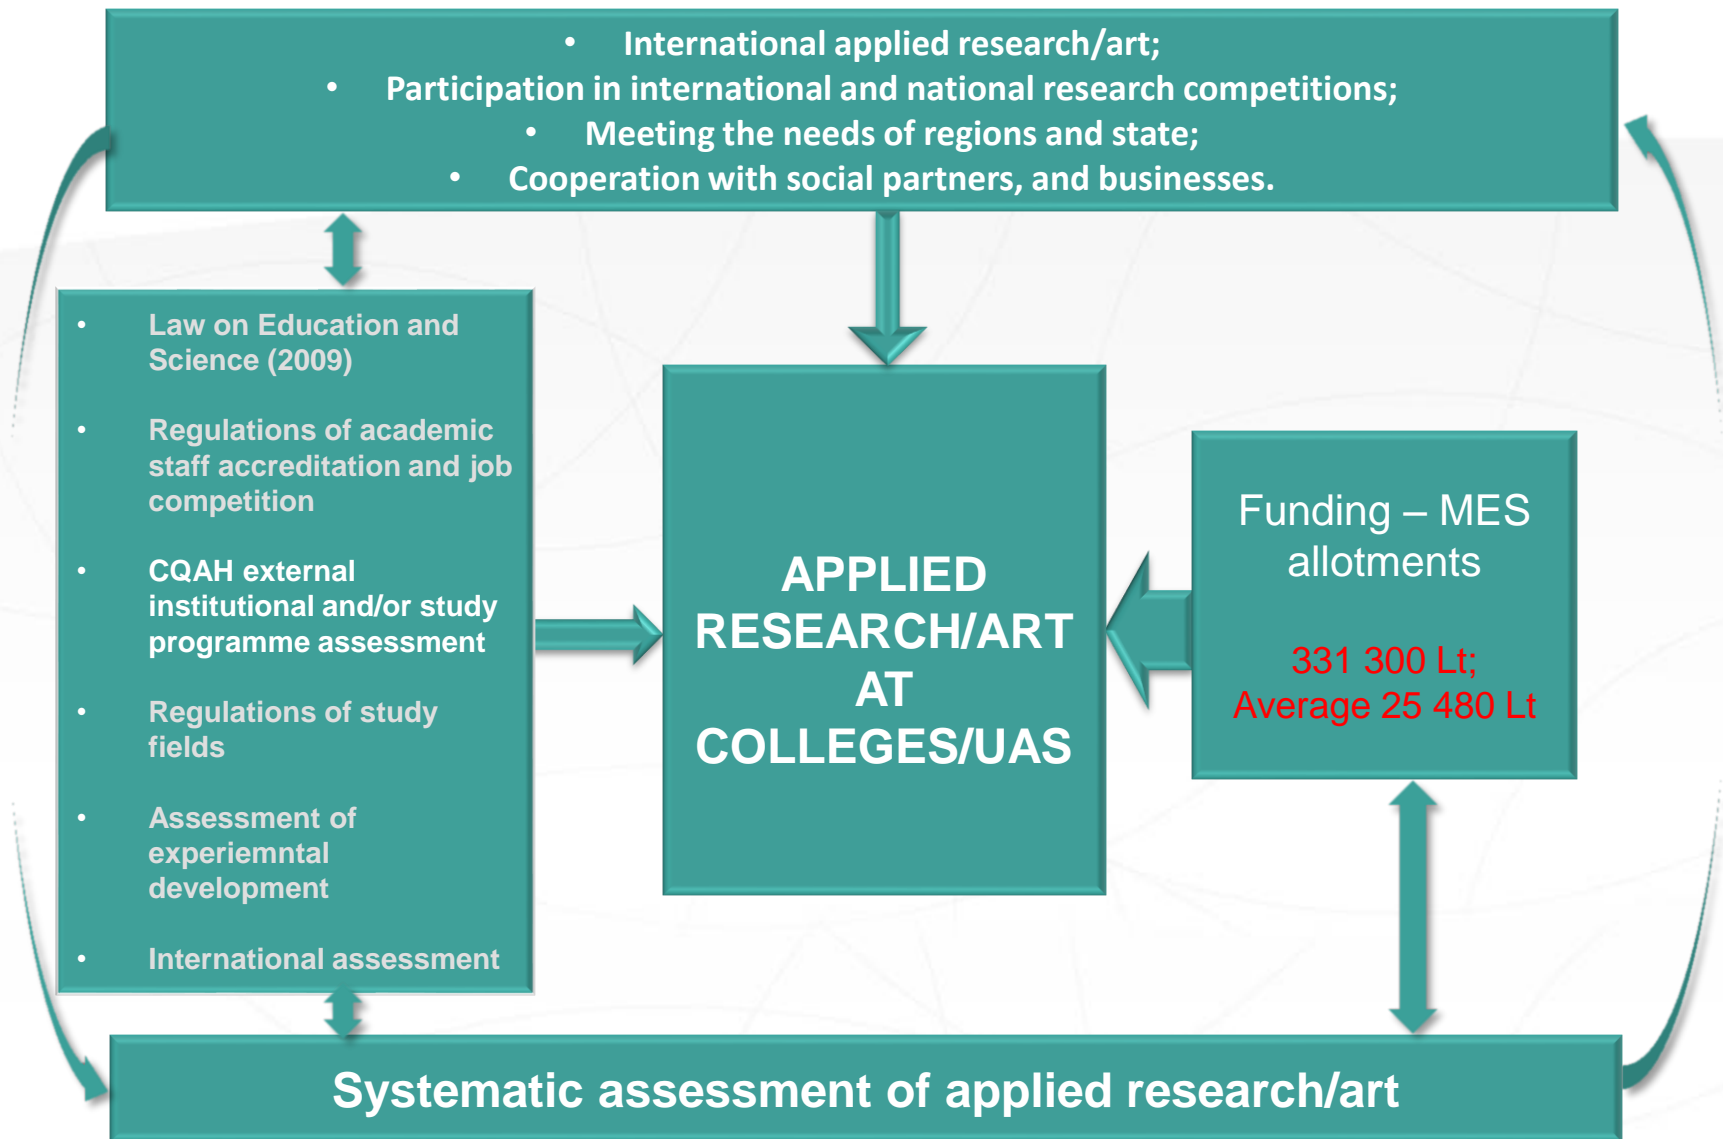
- International applied research/art;
- Participation in international and national research competitions;
- Meeting the needs of regions and state;
- Cooperation with social partners, and businesses.

- Law on Education and Science (2009)
- Regulations of academic staff accreditation and job competition
- CQAH external institutional and/or study programme assessment
- Regulations of study fields
- Assessment of experiemntal development
- International assessment

APPLIED RESEARCH/ART AT COLLEGES/UAS

Funding – MES allotments

331 300 Lt;
Average 25 480 Lt

Systematic assessment of applied research/art